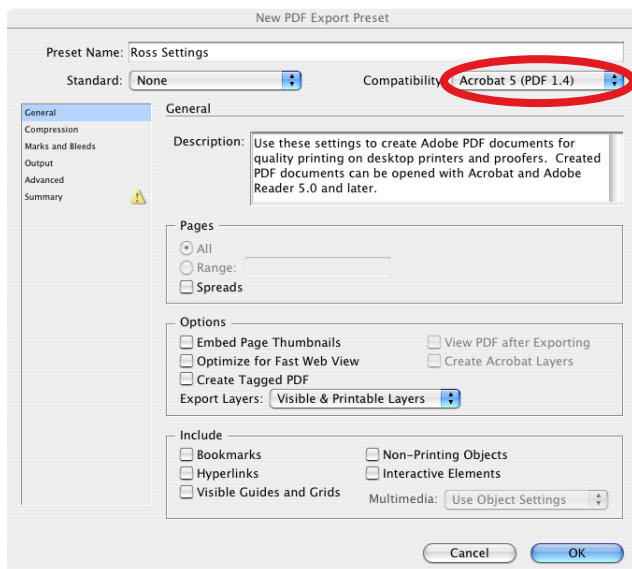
New PDF Export Preset

Preset Name: Ross Settings

Standard: None

Compatibility: Acrobat 5 (PDF 1.4)

General
Compression
Marks and Bleeds
Output
Advanced
Summary

General

Description: Use these settings to create Adobe PDF documents for quality printing on desktop printers and proofers. Created PDF documents can be opened with Acrobat and Adobe Reader 5.0 and later.

Pages
All
Range:
Spreads

Options
Embed Page Thumbnails
Optimize for Fast Web View
Create Tagged PDF
View PDF after Exporting
Create Acrobat Layers
Export Layers: Visible & Printable Layers

Include
Bookmarks
Hyperlinks
Visible Guides and Grids
Non-Printing Objects
Interactive Elements
Multimedia: Use Object Settings

Cancel
OK